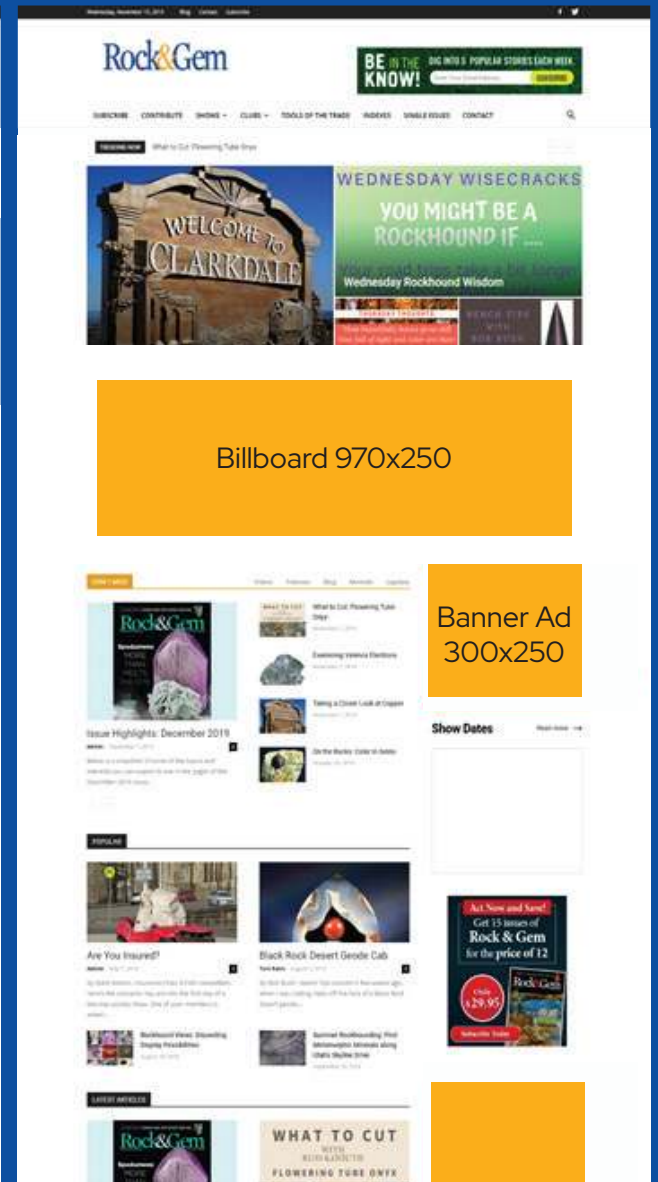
Wednesday, November 13, 2019 Blog Contact Subscribe

Rock&Gem

BE IN THE KNOW! DIG INTO 5 POPULAR STORIES EACH WEEK. Enter Your Email Address SUBSCRIBE

SUBSCRIBE CONTRIBUTE SHOWS CLUBS TOOLS OF THE TRADE INDEXES SINGLE ISSUES CONTACT

TRENDING NOW What to Cut: Flowering Tube Onyx

WELCOME TO CLARKDALE

WEDNESDAY WISECRACKS

YOU MIGHT BE A ROCKHOUND IF ...

Wednesday Rockhound Wisdom

Billboard 970x250

DON'T MISS

Issue Highlights: December 2019

What to Cut: Flowering Tube Onyx

Examining Valence Electrons

Taking a Closer Look at Copper

On the Rocks: Color in Gems

Banner Ad 300x250

Show Dates

POPULAR

Are You Insured?

Black Rock Desert Geode Cab

Act Now and Save! Get 15 issues of Rock & Gem for the price of 12

Only $29.95

Subscribe Today

LATEST ARTICLES

Rock&Gem

WHAT TO CUT WITH RON KAMINSKI FLOWERING TUBE ONYX